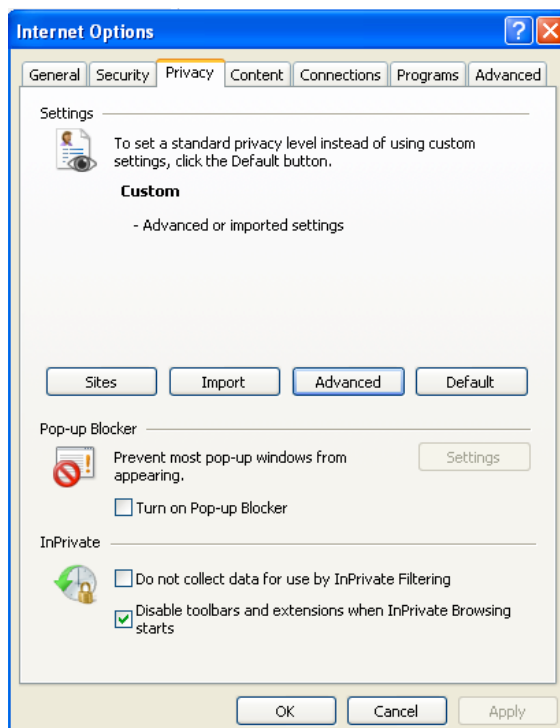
Internet Options

General | Security | Privacy | Content | Connections | Programs | Advanced

Settings

To set a standard privacy level instead of using custom settings, click the Default button.

Custom

- Advanced or imported settings

Sites | Import | Advanced | Default

Pop-up Blocker

Prevent most pop-up windows from appearing.

Settings

Turn on Pop-up Blocker

InPrivate

Do not collect data for use by InPrivate Filtering

Disable toolbars and extensions when InPrivate Browsing starts

OK | Cancel | Apply